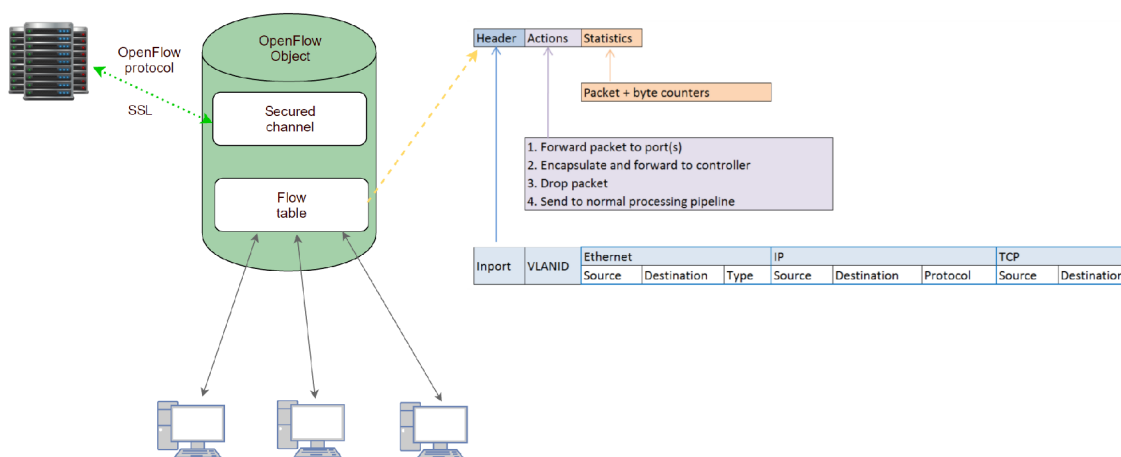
OpenFlow protocol

SSL

OpenFlow Object

Secured channel

Flow table

Header | Actions | Statistics

Packet + byte counters

1. Forward packet to port(s)
2. Encapsulate and forward to controller
3. Drop packet
4. Send to normal processing pipeline

| Inport | VLANID | Ethernet | | | IP | | | TCP | |
|---|---|---|---|---|---|---|---|---|---|
| | | Source | Destination | Type | Source | Destination | Protocol | Source | Destinatio |